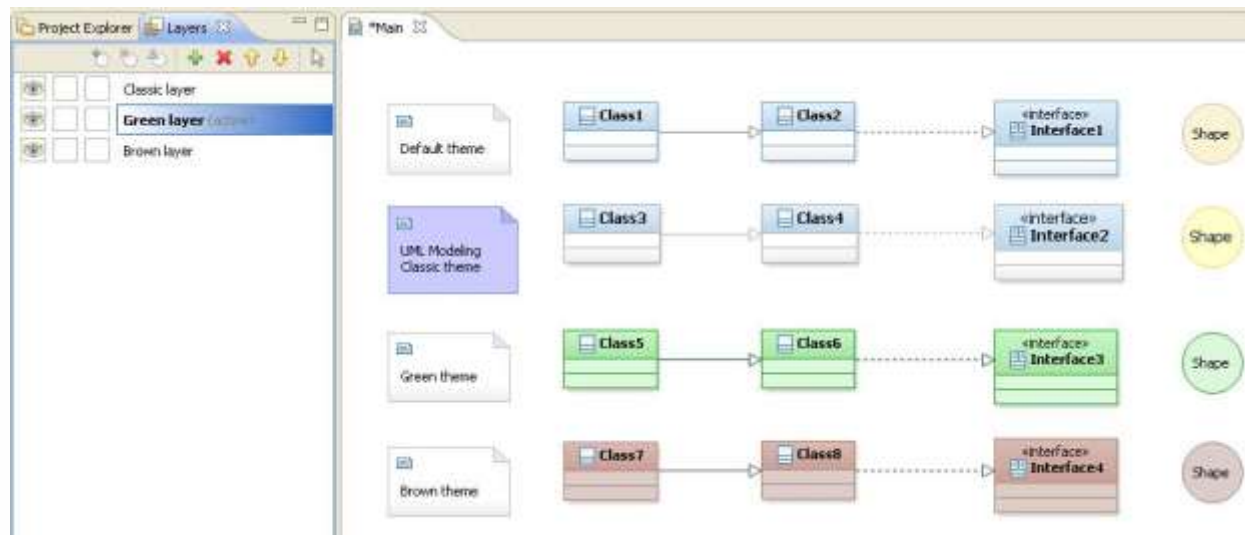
Project Explorer
Layers
*Main
Classic layer
Green layer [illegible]
Brown layer
Default theme
Class1
Class2
«interface»
Interface1
Shape
UML Modeling Classic theme
Class3
Class4
«interface»
Interface2
Shape
Green theme
Class5
Class6
«interface»
Interface3
Shape
Brown theme
Class7
Class8
«interface»
Interface4
Shape